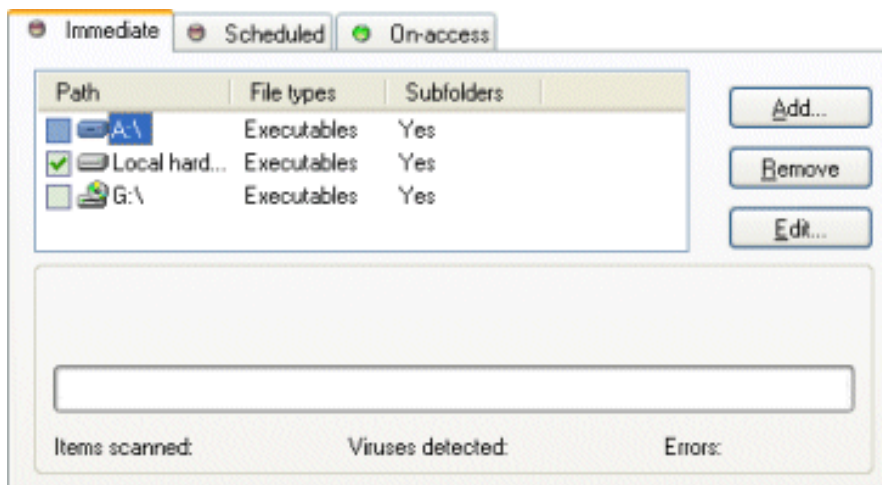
Immediate | Scheduled | On-access

| Path | File types | Subfolders |
|---|---|---|
| A:\ | Executables | Yes |
| Local hard... | Executables | Yes |
| G:\ | Executables | Yes |

Add...
Remove
Edit...

Items scanned: Viruses detected: Errors: